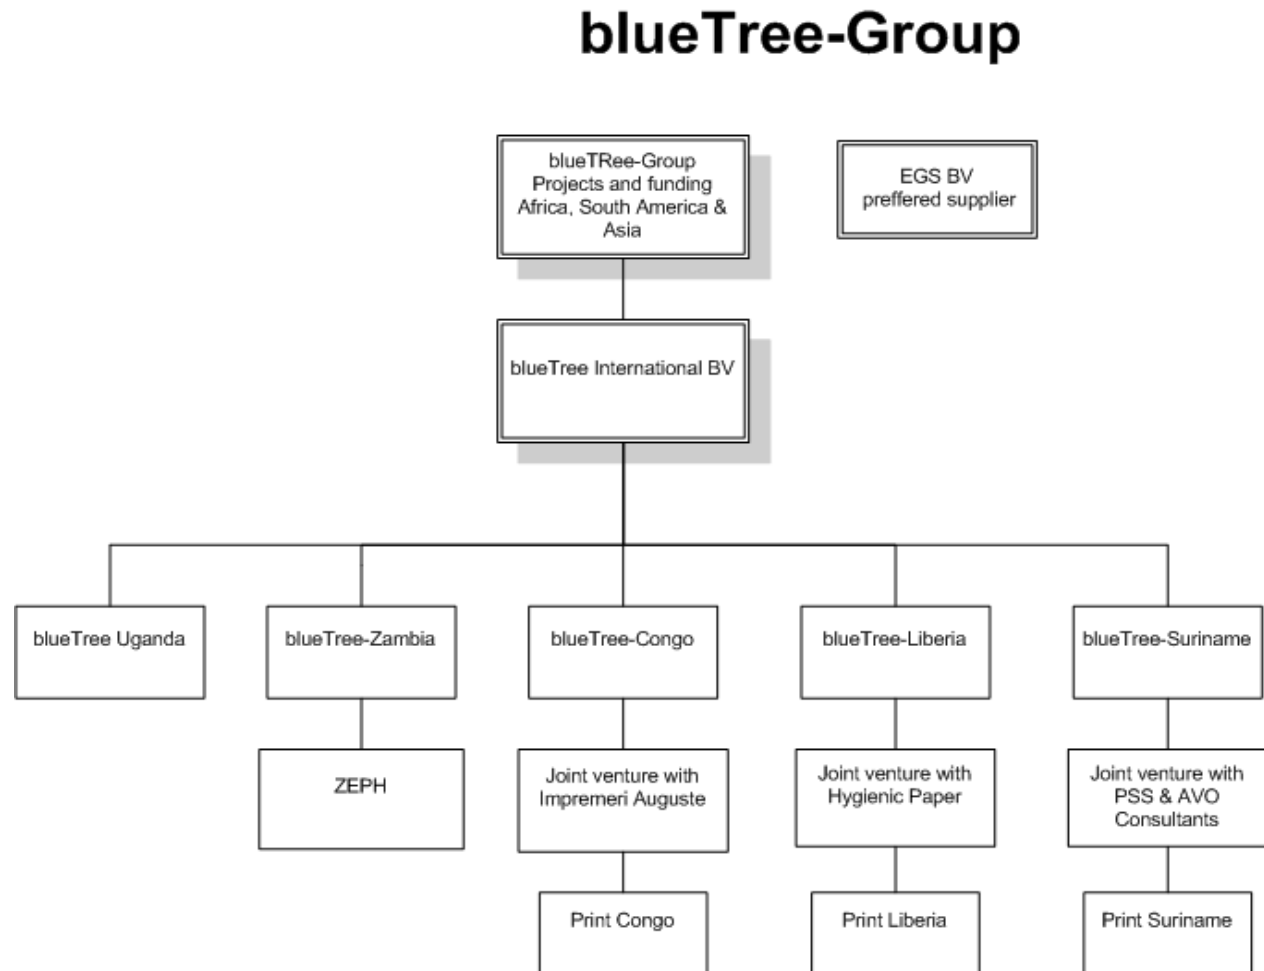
blueTree-Group

blueTRee-Group
Projects and funding
Africa, South America &
Asia

EGS BV
preffered supplier

blueTree International BV

blueTree Uganda

blueTree-Zambia

blueTree-Congo

blueTree-Liberia

blueTree-Suriname

ZEPH

Joint venture with
Impremeri Auguste

Joint venture with
Hygienic Paper

Joint venture with
PSS & AVO
Consultants

Print Congo

Print Liberia

Print Suriname